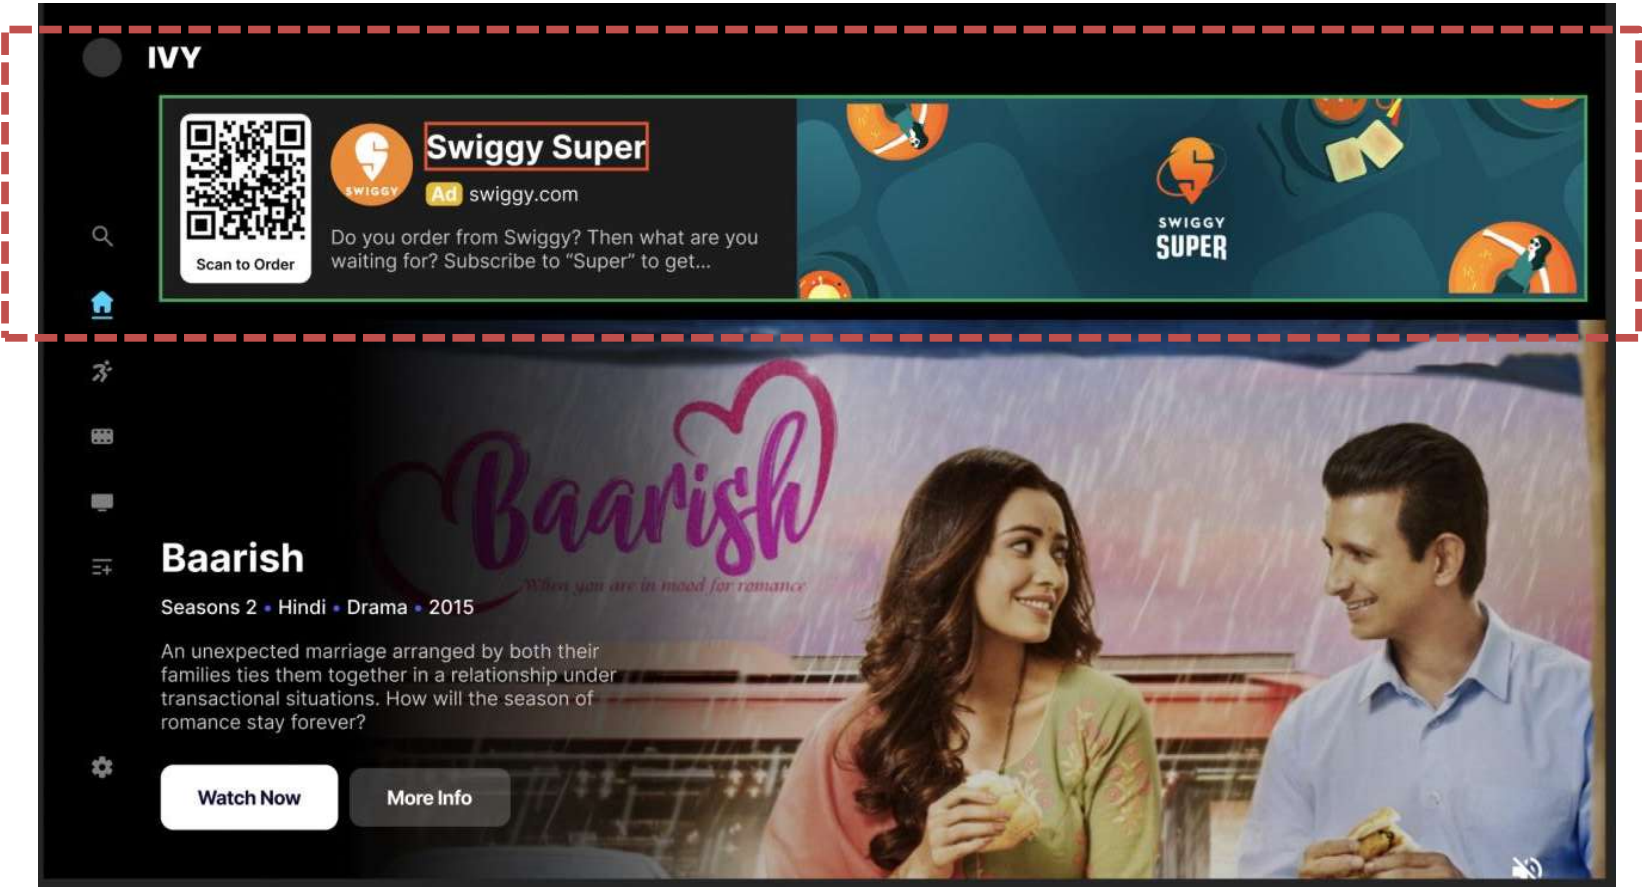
IVY

Scan to Order

SWIGGY

Swiggy Super

Ad swiggy.com

Do you order from Swiggy? Then what are you waiting for? Subscribe to "Super" to get...

SWIGGY SUPER

Baarish

When you are in mood for romance

Baarish

Seasons 2 • Hindi • Drama • 2015

An unexpected marriage arranged by both their families ties them together in a relationship under transactional situations. How will the season of romance stay forever?

Watch Now

More Info